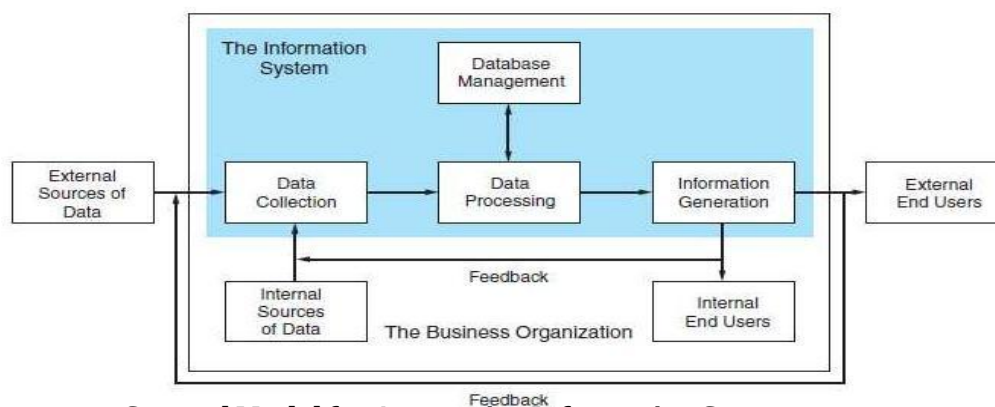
The Information System

Database Management

External Sources of Data

Data Collection

Data Processing

Information Generation

External End Users

Feedback

Internal Sources of Data

The Business Organization

Internal End Users

Feedback

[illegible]